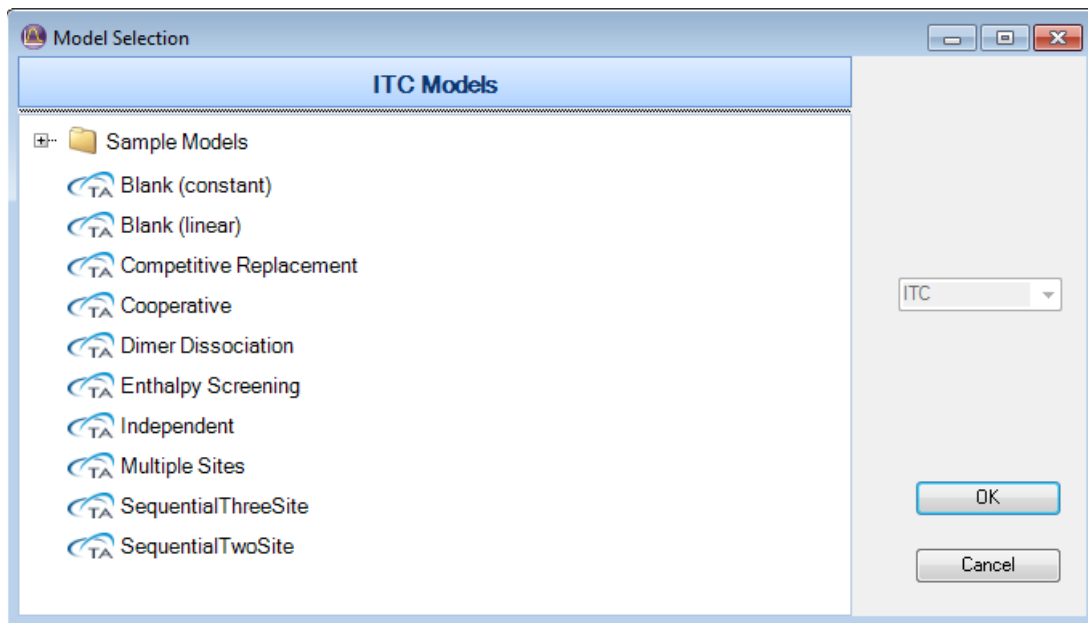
Model Selection

ITC Models

Sample Models
TA Blank (constant)
TA Blank (linear)
TA Competitive Replacement
TA Cooperative
TA Dimer Dissociation
TA Enthalpy Screening
TA Independent
TA Multiple Sites
TA SequentialThreeSite
TA SequentialTwoSite

ITC

OK

Cancel